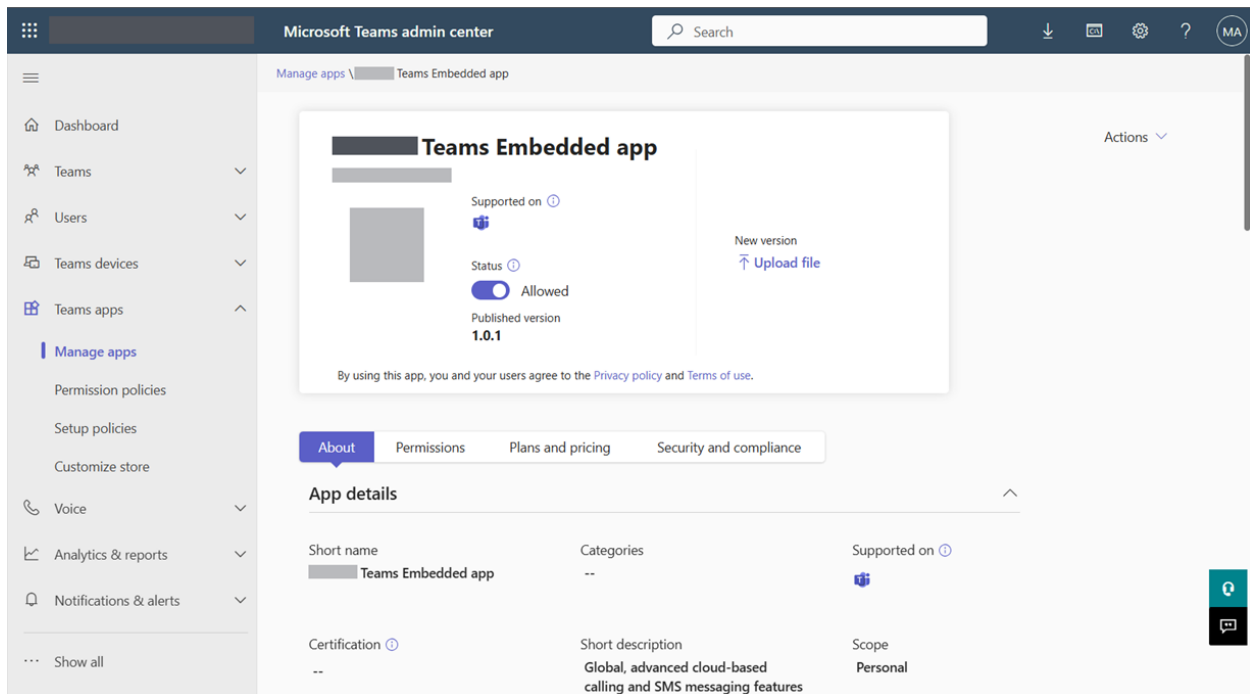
Microsoft Teams admin center

Search

MA

Dashboard

Teams

Users

Teams devices

Teams apps

Manage apps

Permission policies

Setup policies

Customize store

Voice

Analytics & reports

Notifications & alerts

Show all

Manage apps \ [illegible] Teams Embedded app

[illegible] Teams Embedded app

Supported on

Status

Allowed

Published version

1.0.1

New version

Upload file

By using this app, you and your users agree to the Privacy policy and Terms of use.

Actions

About | Permissions | Plans and pricing | Security and compliance

App details

Short name

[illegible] Teams Embedded app

Categories

--

Supported on

Certification

--

Short description

Global, advanced cloud-based calling and SMS messaging features

Scope

Personal